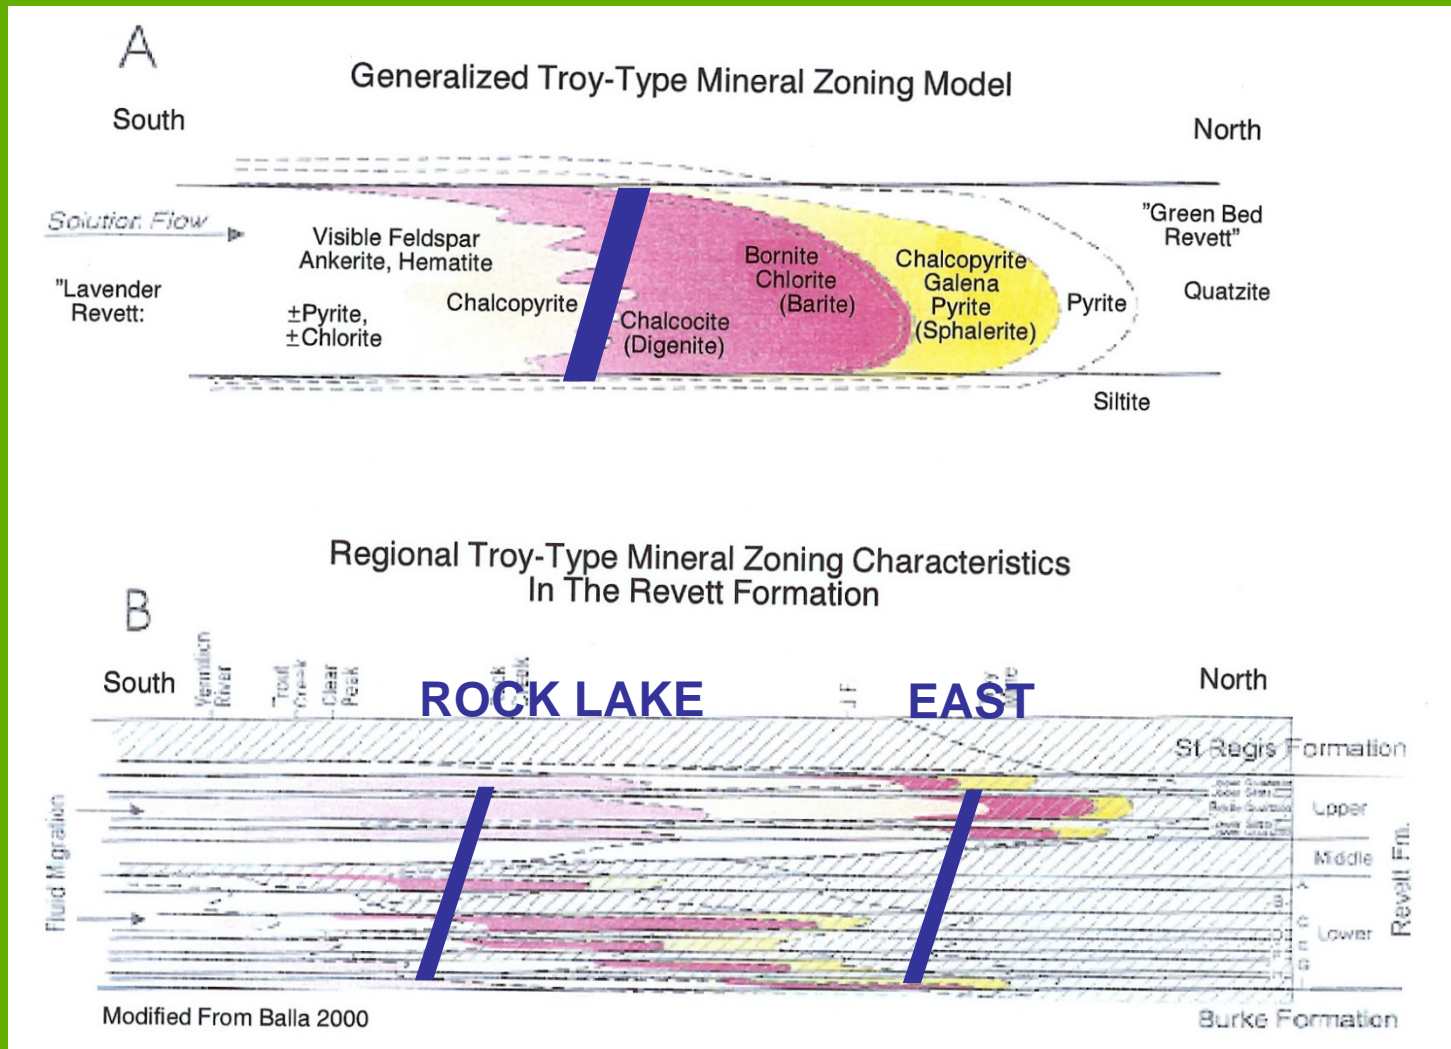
A

Generalized Troy-Type Mineral Zoning Model

South

North

Solution Flow

"Lavender Revett:

Visible Feldspar Ankerite, Hematite

±Pyrite, ±Chlorite

Chalcopyrite

Chalcocite (Digenite)

Bornite Chlorite (Barite)

Chalcopyrite Galena Pyrite (Sphalerite)

Pyrite

"Green Bed Revett"

Quatzite

Siltite

Regional Troy-Type Mineral Zoning Characteristics In The Revett Formation

B

South

Vermilion River

Trout Creek

Clear Peak

ROCK LAKE

J.F.

EAST

North

St Regis Formation

Upper

Middle

Lower

Revett Fm.

Fluid Migration

Modified From Balla 2000

Burke Formation